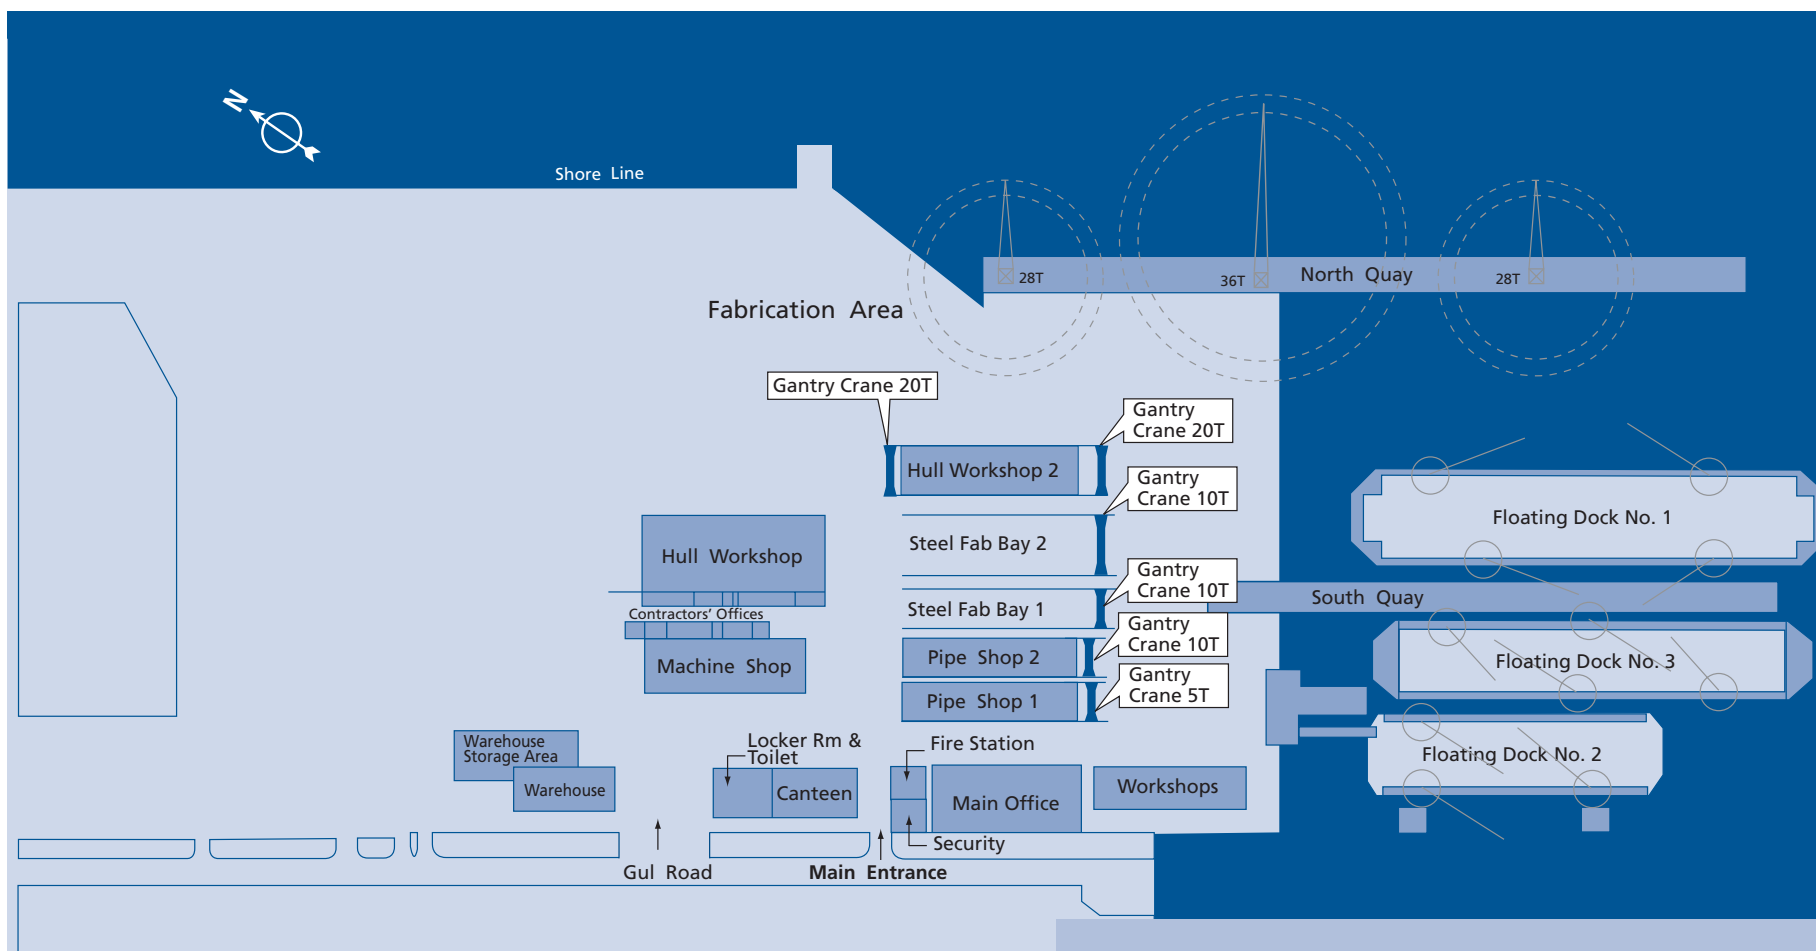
N

Shore Line

28T

36T

North Quay

28T

Fabrication Area

Gantry Crane 20T

Gantry Crane 20T

Hull Workshop 2

Gantry Crane 10T

Floating Dock No. 1

Hull Workshop

Steel Fab Bay 2

Gantry Crane 10T

South Quay

Contractors' Offices

Steel Fab Bay 1

Gantry Crane 10T

Pipe Shop 2

Machine Shop

Floating Dock No. 3

Gantry Crane 5T

Pipe Shop 1

Floating Dock No. 2

Warehouse Storage Area

Locker Rm & Toilet

Fire Station

Warehouse

Canteen

Main Office

Workshops

Security

Gul Road

Main Entrance